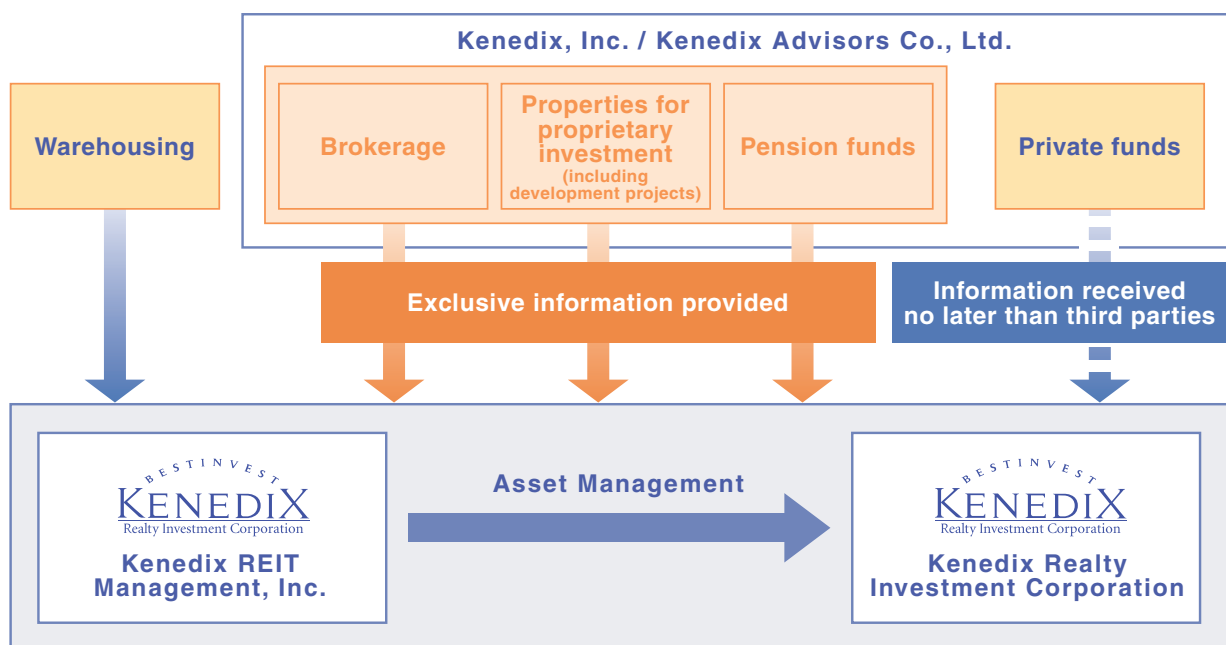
Kenedix, Inc. / Kenedix Advisors Co., Ltd.

Warehousing

Brokerage

Properties for proprietary investment (including development projects)

Pension funds

Private funds

Exclusive information provided

Information received no later than third parties

BESTINVEST
KENEDIX
Realty Investment Corporation
Kenedix REIT Management, Inc.

Asset Management

BESTINVEST
KENEDIX
Realty Investment Corporation
Kenedix Realty Investment Corporation